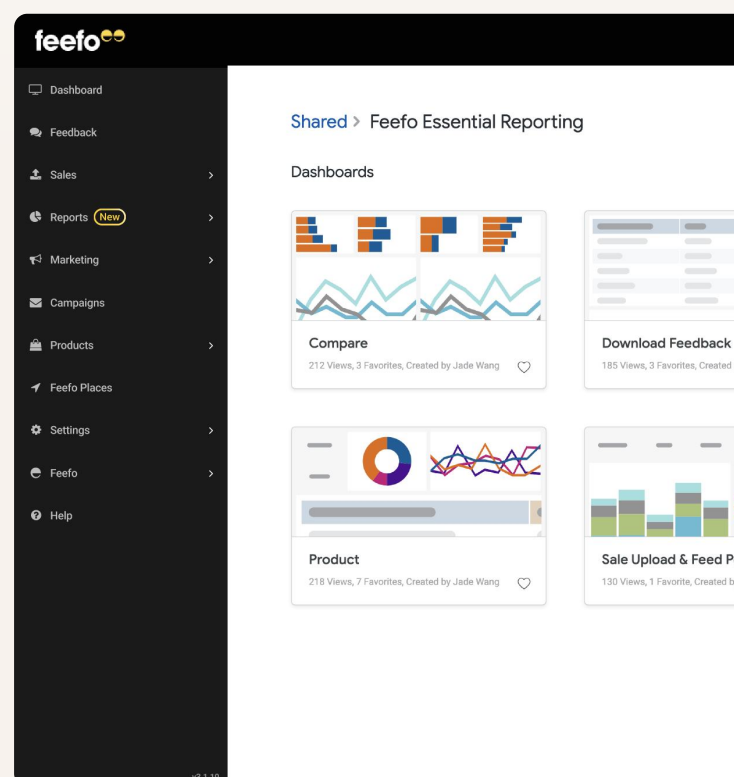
feefo

Dashboard

Feedback

Sales

Reports New

Marketing

Campaigns

Products

Feefo Places

Settings

Feefo

Help

Shared > Feefo Essential Reporting

Dashboards

Compare

212 Views, 3 Favorites, Created by Jade Wang

Download Feedback

185 Views, 3 Favorites, Created

Product

218 Views, 7 Favorites, Created by Jade Wang

Sale Upload & Feed P

130 Views, 1 Favorite, Created b

v3.1.10